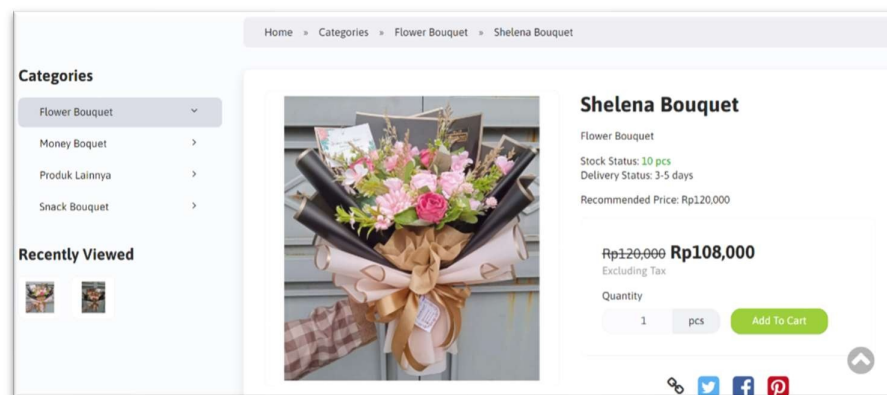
Home » Categories » Flower Bouquet » Shelena Bouquet

Categories

Flower Bouquet

Money Boquet

Produk Lainnya

Snack Bouquet

Recently Viewed

Shelena Bouquet

Flower Bouquet

Stock Status: 10 pcs
Delivery Status: 3-5 days

Recommended Price: Rp120,000

~~Rp120,000~~ Rp108,000
Excluding Tax

Quantity

1 pcs Add To Cart